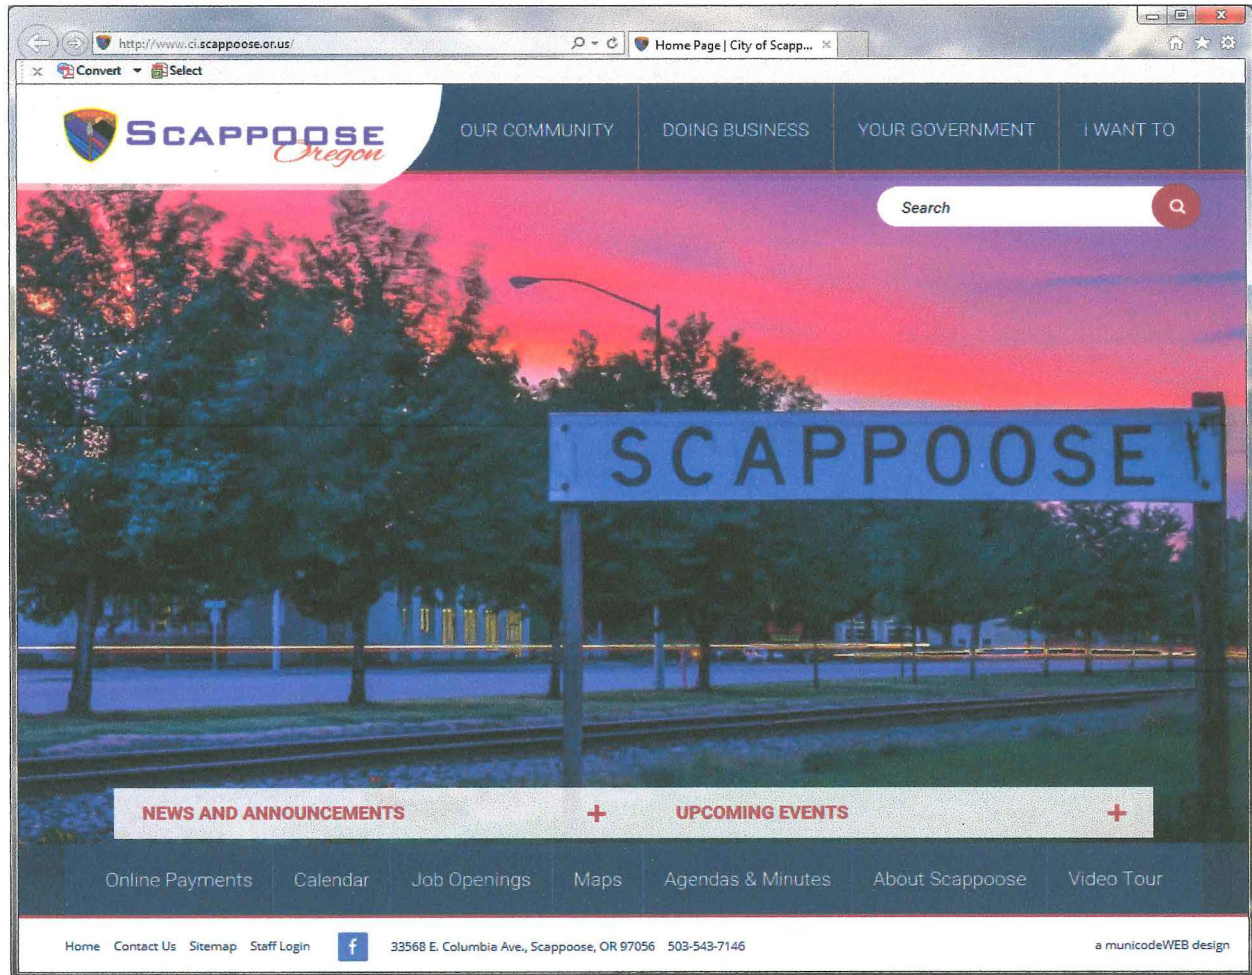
http://www.ci.scappoose.or.us/

Home Page | City of Scapp...

Convert Select

SCAPPOOSE
Oregon

OUR COMMUNITY DOING BUSINESS YOUR GOVERNMENT I WANT TO

Search

SCAPPOOSE

NEWS AND ANNOUNCEMENTS +
UPCOMING EVENTS +

Online Payments Calendar Job Openings Maps Agendas & Minutes About Scappoose Video Tour

Home Contact Us Sitemap Staff Login f 33568 E. Columbia Ave., Scappoose, OR 97056 503-543-7146

a municodeWEB design